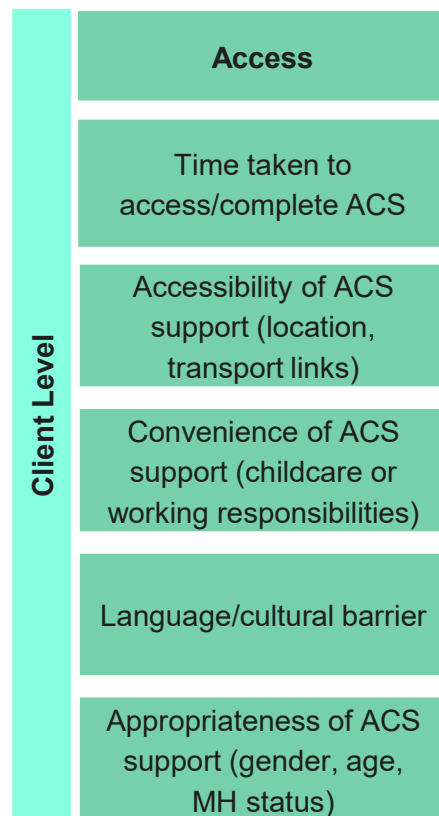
Client Level

Access

Time taken to access/complete ACS

Accessibility of ACS support (location, transport links)

Convenience of ACS support (childcare or working responsibilities)

Language/cultural barrier

Appropriateness of ACS support (gender, age, MH status)